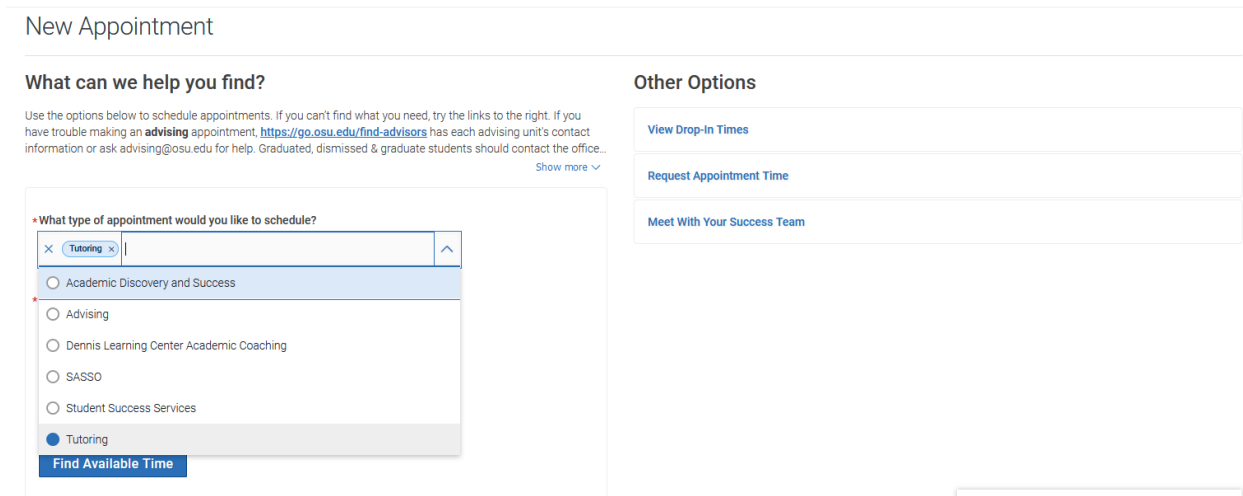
New Appointment

What can we help you find?

Use the options below to schedule appointments. If you can't find what you need, try the links to the right. If you have trouble making an **advising** appointment, https://go.osu.edu/find-advisors has each advising unit's contact information or ask advising@osu.edu for help. Graduated, dismissed & graduate students should contact the office...

Show more

*What type of appointment would you like to schedule?

Tutoring ×

Academic Discovery and Success

Advising

Dennis Learning Center Academic Coaching

SASSO

Student Success Services

Tutoring

Find Available Time

Other Options

View Drop-In Times

Request Appointment Time

Meet With Your Success Team